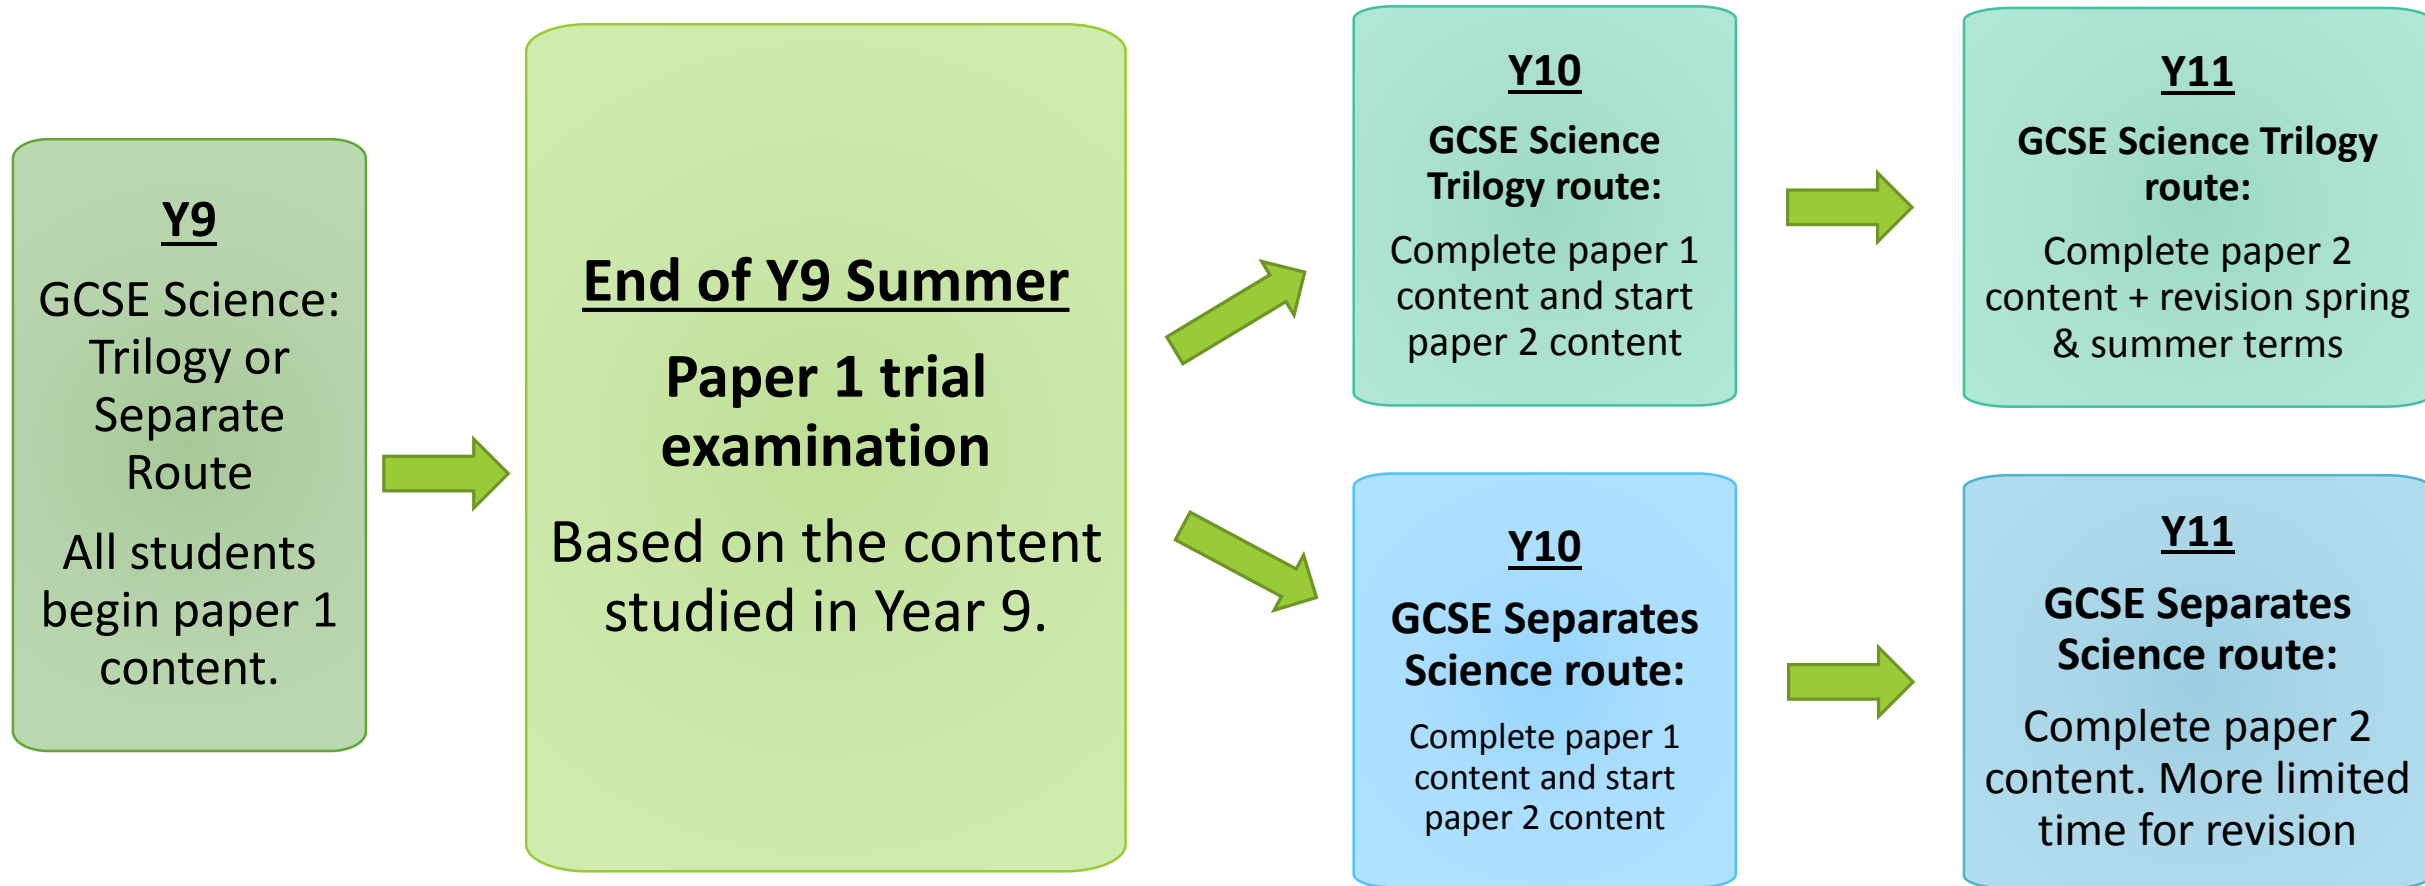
Y9

GCSE Science: Trilogy or Separate Route

All students begin paper 1 content.

End of Y9 Summer

Paper 1 trial examination

Based on the content studied in Year 9.

Y10

GCSE Science Trilogy route:

Complete paper 1 content and start paper 2 content

Y11

GCSE Science Trilogy route:

Complete paper 2 content + revision spring & summer terms

Y10

GCSE Separates Science route:

Complete paper 1 content and start paper 2 content

Y11

GCSE Separates Science route:

Complete paper 2 content. More limited time for revision